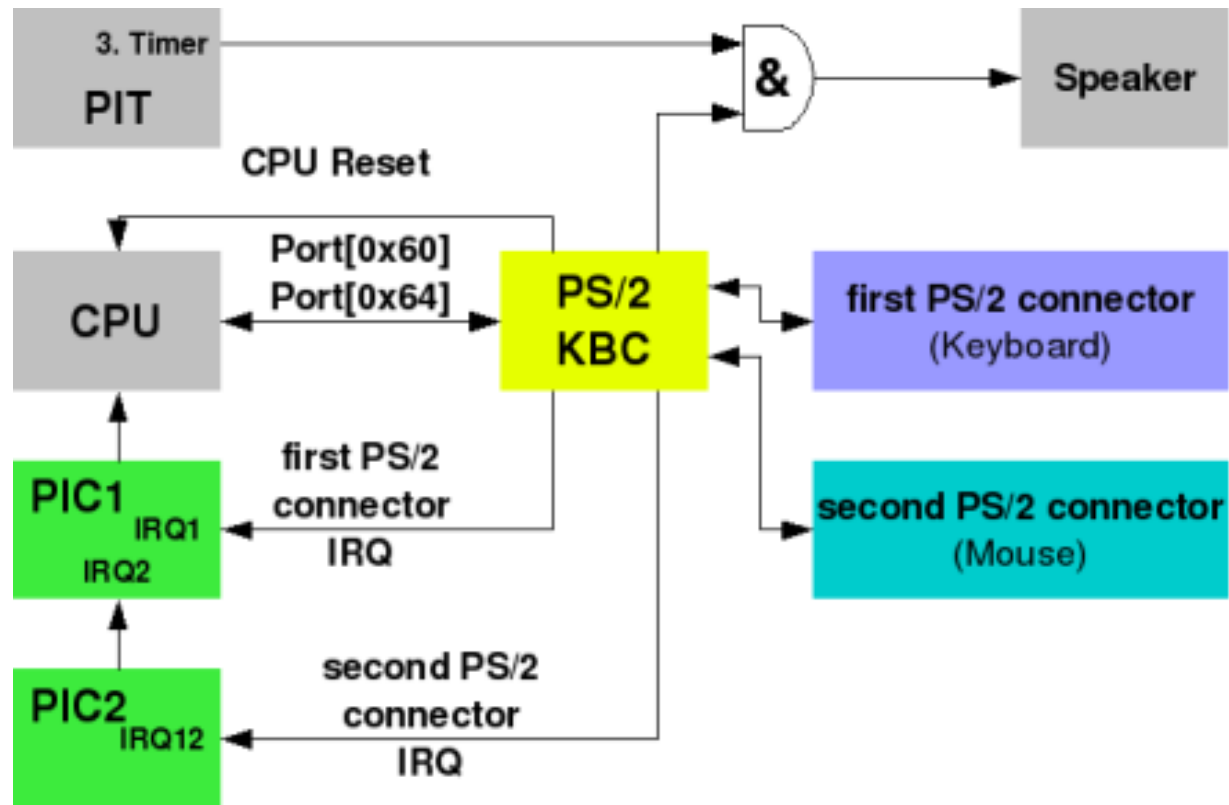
3. Timer
PIT
&
Speaker
CPU Reset
Port[0x60]
Port[0x64]
CPU
PS/2
KBC
first PS/2 connector
(Keyboard)
first PS/2
connector
IRQ
PIC1
IRQ1
IRQ2
second PS/2 connector
(Mouse)
second PS/2
connector
IRQ
PIC2
IRQ12